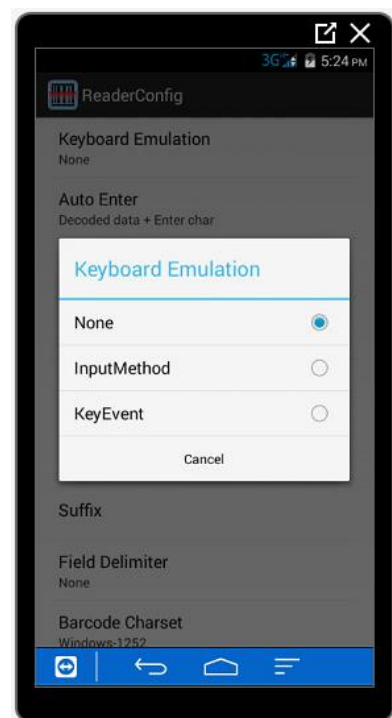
3G 5:24 PM

ReaderConfig

Keyboard Emulation
None

Auto Enter
Decoded data + Enter char

Keyboard Emulation

None

InputMethod

KeyEvent

Cancel

Suffix

Field Delimiter
None

Barcode Charset
Windows-1252